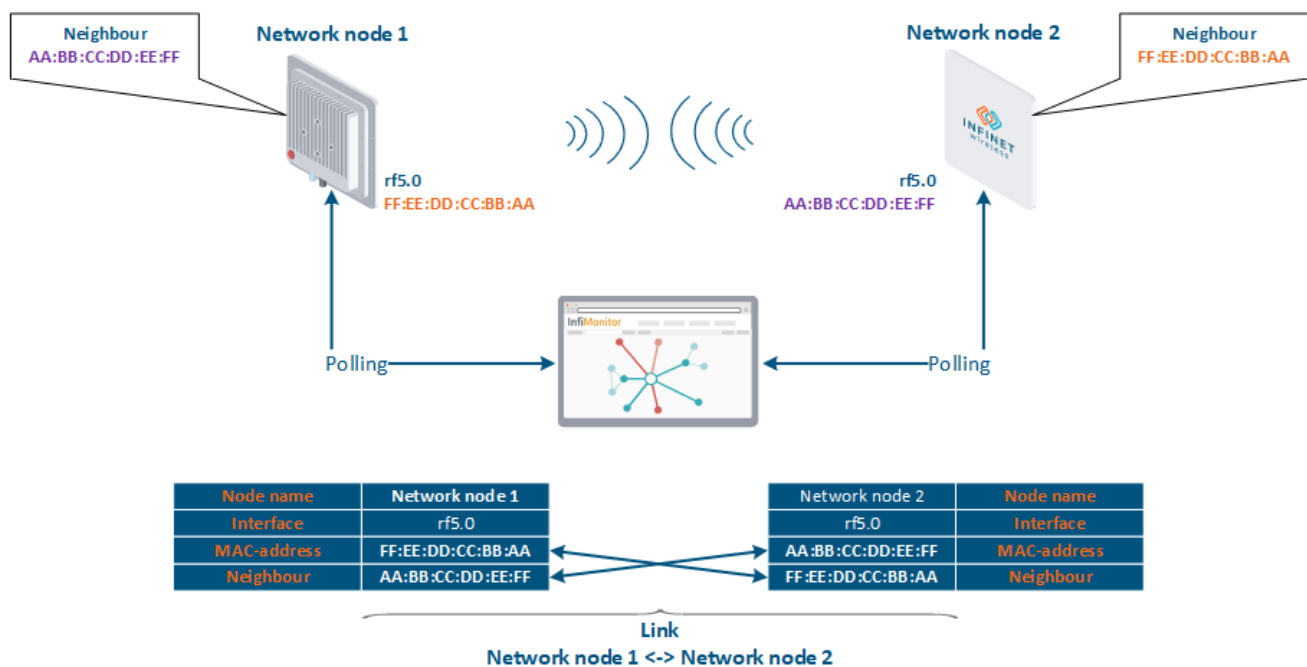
Neighbour
AA:BB:CC:DD:EE:FF

Network node 1

rf5.0
FF:EE:DD:CC:BB:AA

Network node 2

Neighbour
FF:EE:DD:CC:BB:AA

INFINET
wireless

rf5.0
AA:BB:CC:DD:EE:FF

InfiMonitor

Polling

Polling

| Node name | Network node 1 |
|---|---|
| Interface | rf5.0 |
| MAC-address | FF:EE:DD:CC:BB:AA |
| Neighbour | AA:BB:CC:DD:EE:FF |

| Network node 2 | Node name |
|---|---|
| rf5.0 | Interface |
| AA:BB:CC:DD:EE:FF | MAC-address |
| FF:EE:DD:CC:BB:AA | Neighbour |

Link
Network node 1 <-> Network node 2